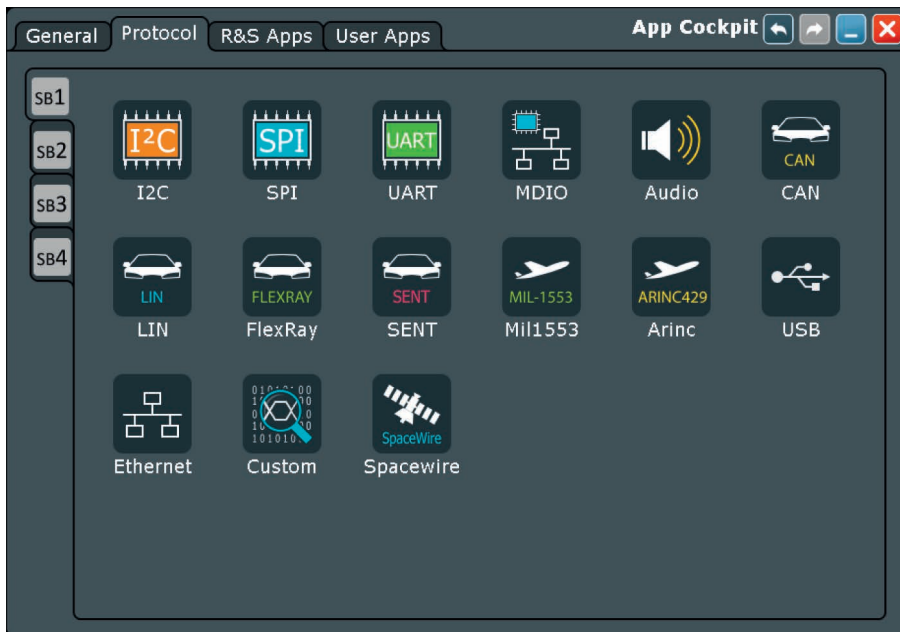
General Protocol R&S Apps User Apps

App Cockpit

SB1
SB2
SB3
SB4

I²C
I2C

SPI
SPI

UART
UART

MDIO

Audio

CAN
CAN

LIN
LIN

FLEXRAY
FlexRay

SENT
SENT

MIL-1553
Mil1553

ARINC429
Arinc

USB

Ethernet

Custom

SpaceWire
Spacewire